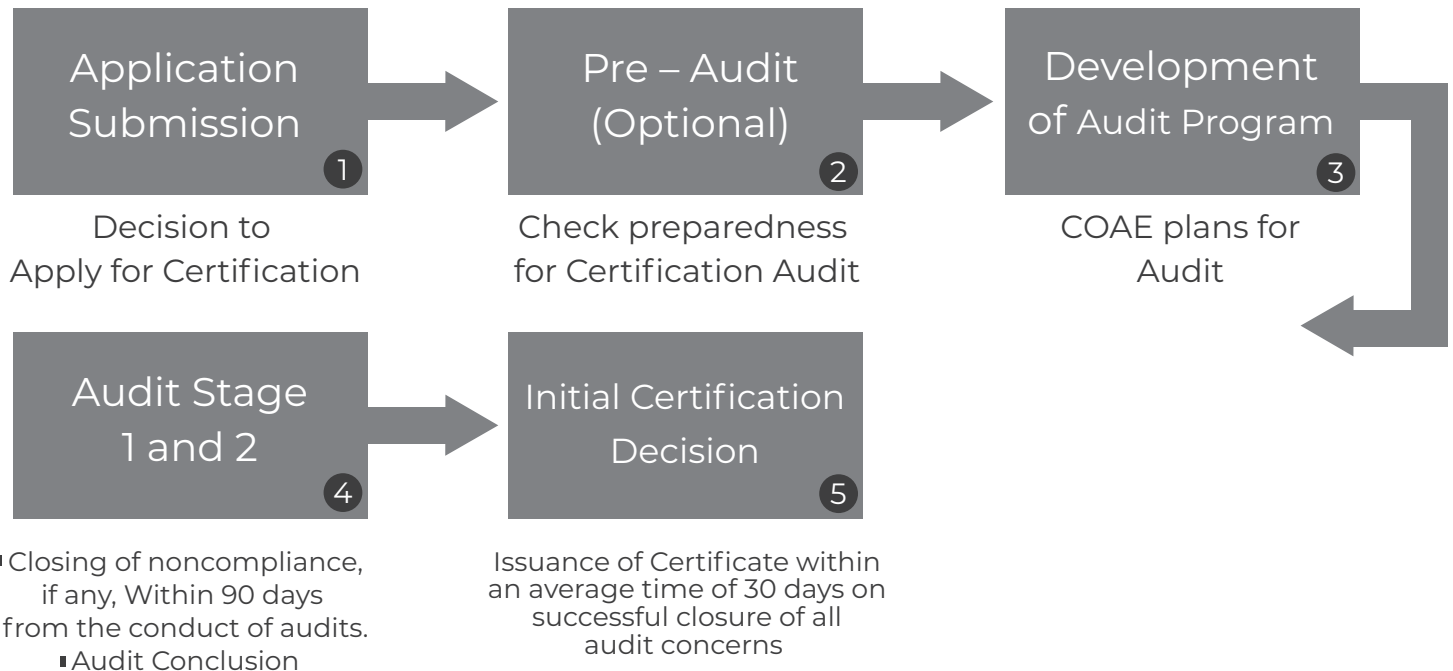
Application Submission
1
Decision to Apply for Certification

Pre – Audit (Optional)
2
Check preparedness for Certification Audit

Development of Audit Program
3
COAE plans for Audit

Audit Stage 1 and 2
4
Closing of noncompliance, if any, Within 90 days from the conduct of audits.
Audit Conclusion

Initial Certification Decision
5
Issuance of Certificate within an average time of 30 days on successful closure of all audit concerns